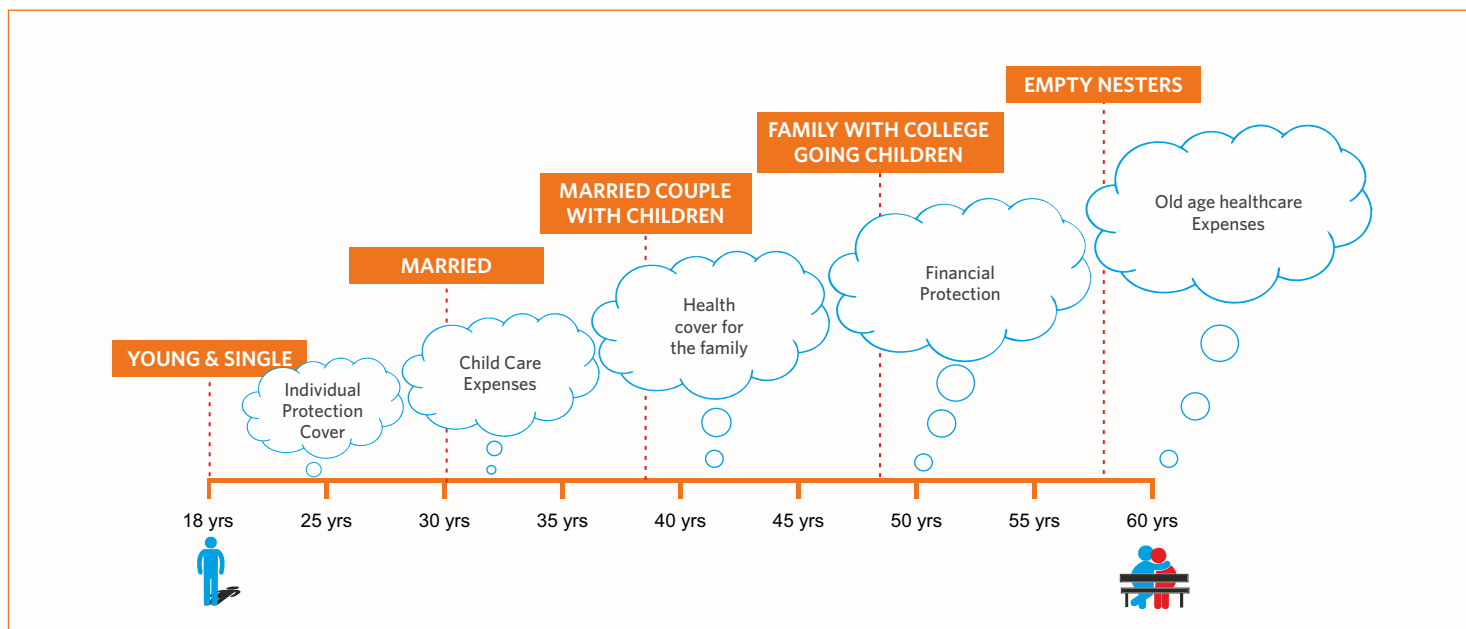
EMPTY NESTERS

FAMILY WITH COLLEGE GOING CHILDREN

MARRIED COUPLE WITH CHILDREN

MARRIED

YOUNG & SINGLE

Individual Protection Cover

Child Care Expenses

Health cover for the family

Financial Protection

Old age healthcare Expenses

18 yrs 25 yrs 30 yrs 35 yrs 40 yrs 45 yrs 50 yrs 55 yrs 60 yrs